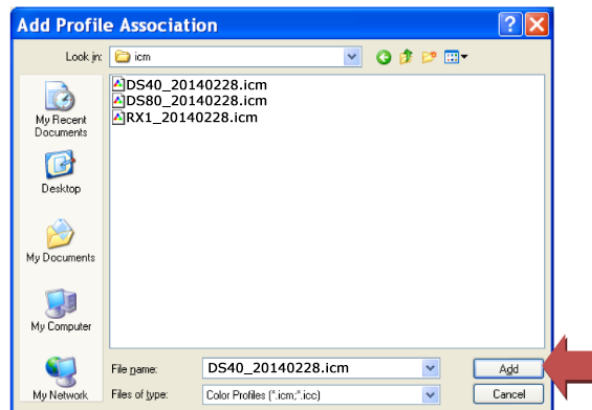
Add Profile Association

Look in: icm

My Recent Documents

Desktop

My Documents

My Computer

My Network

DS40_20140228.icm
DS80_20140228.icm
RX1_20140228.icm

File name: DS40_20140228.icm

Files of type: Color Profiles (*.icm;*.icc)

Add

Cancel